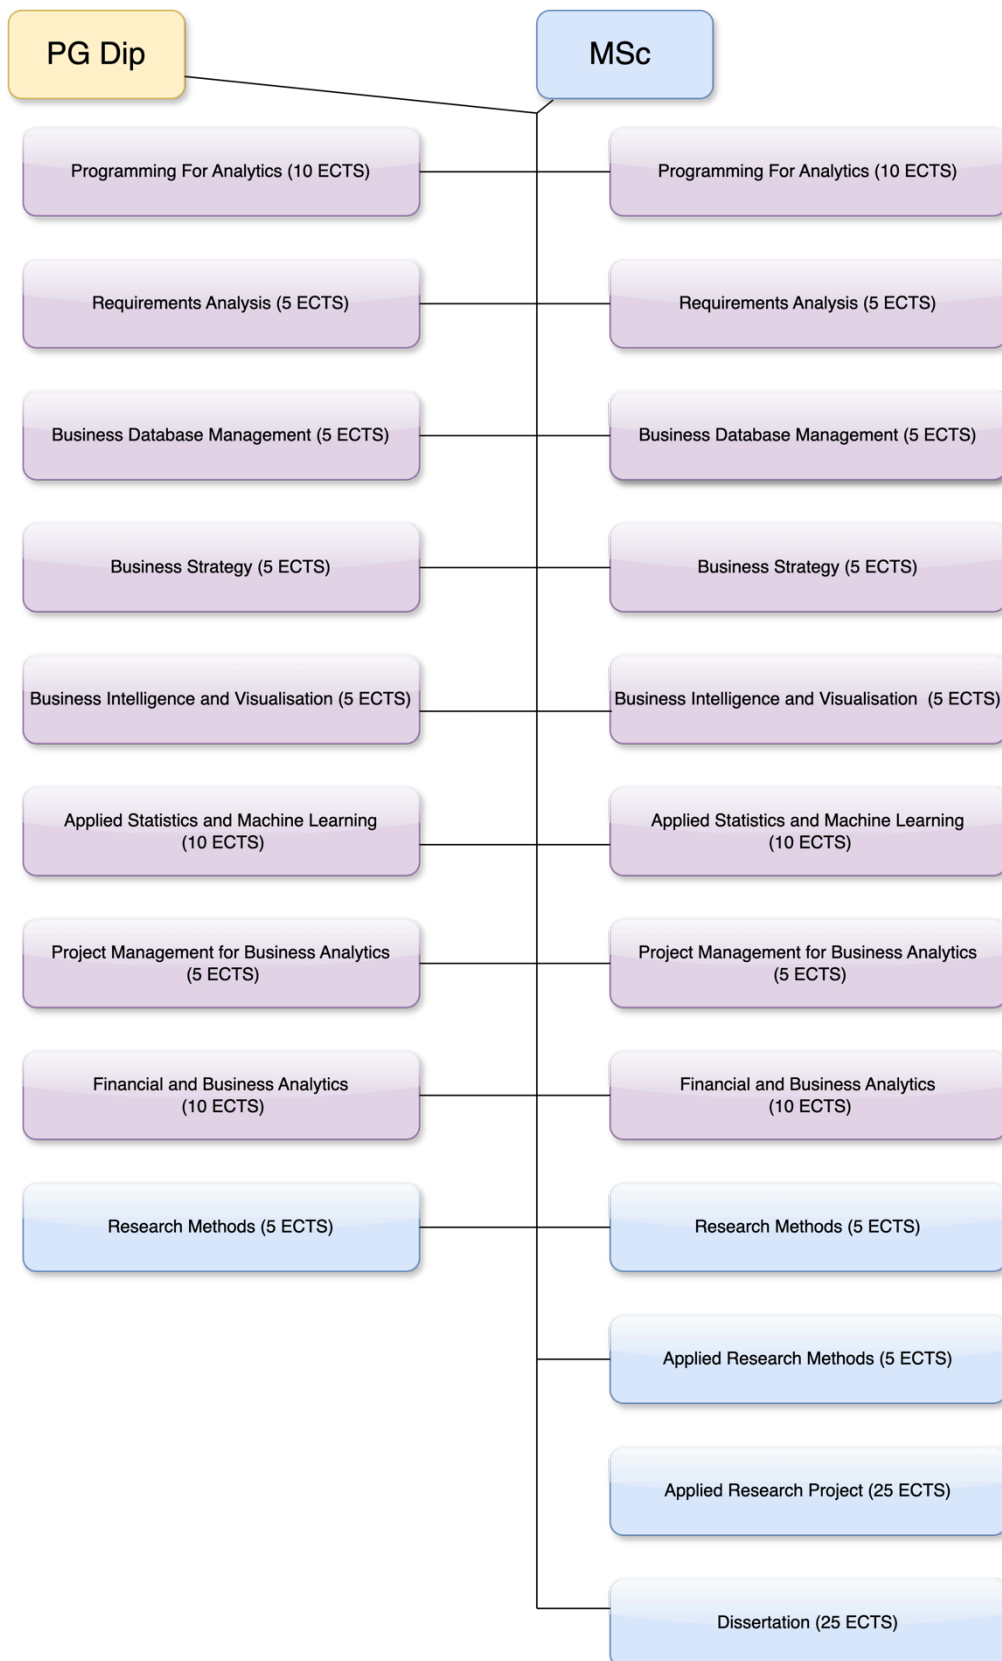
PG Dip

MSc

Programming For Analytics (10 ECTS)

Programming For Analytics (10 ECTS)

Requirements Analysis (5 ECTS)

Requirements Analysis (5 ECTS)

Business Database Management (5 ECTS)

Business Database Management (5 ECTS)

Business Strategy (5 ECTS)

Business Strategy (5 ECTS)

Business Intelligence and Visualisation (5 ECTS)

Business Intelligence and Visualisation (5 ECTS)

Applied Statistics and Machine Learning (10 ECTS)

Applied Statistics and Machine Learning (10 ECTS)

Project Management for Business Analytics (5 ECTS)

Project Management for Business Analytics (5 ECTS)

Financial and Business Analytics (10 ECTS)

Financial and Business Analytics (10 ECTS)

Research Methods (5 ECTS)

Research Methods (5 ECTS)

Applied Research Methods (5 ECTS)

Applied Research Project (25 ECTS)

Dissertation (25 ECTS)